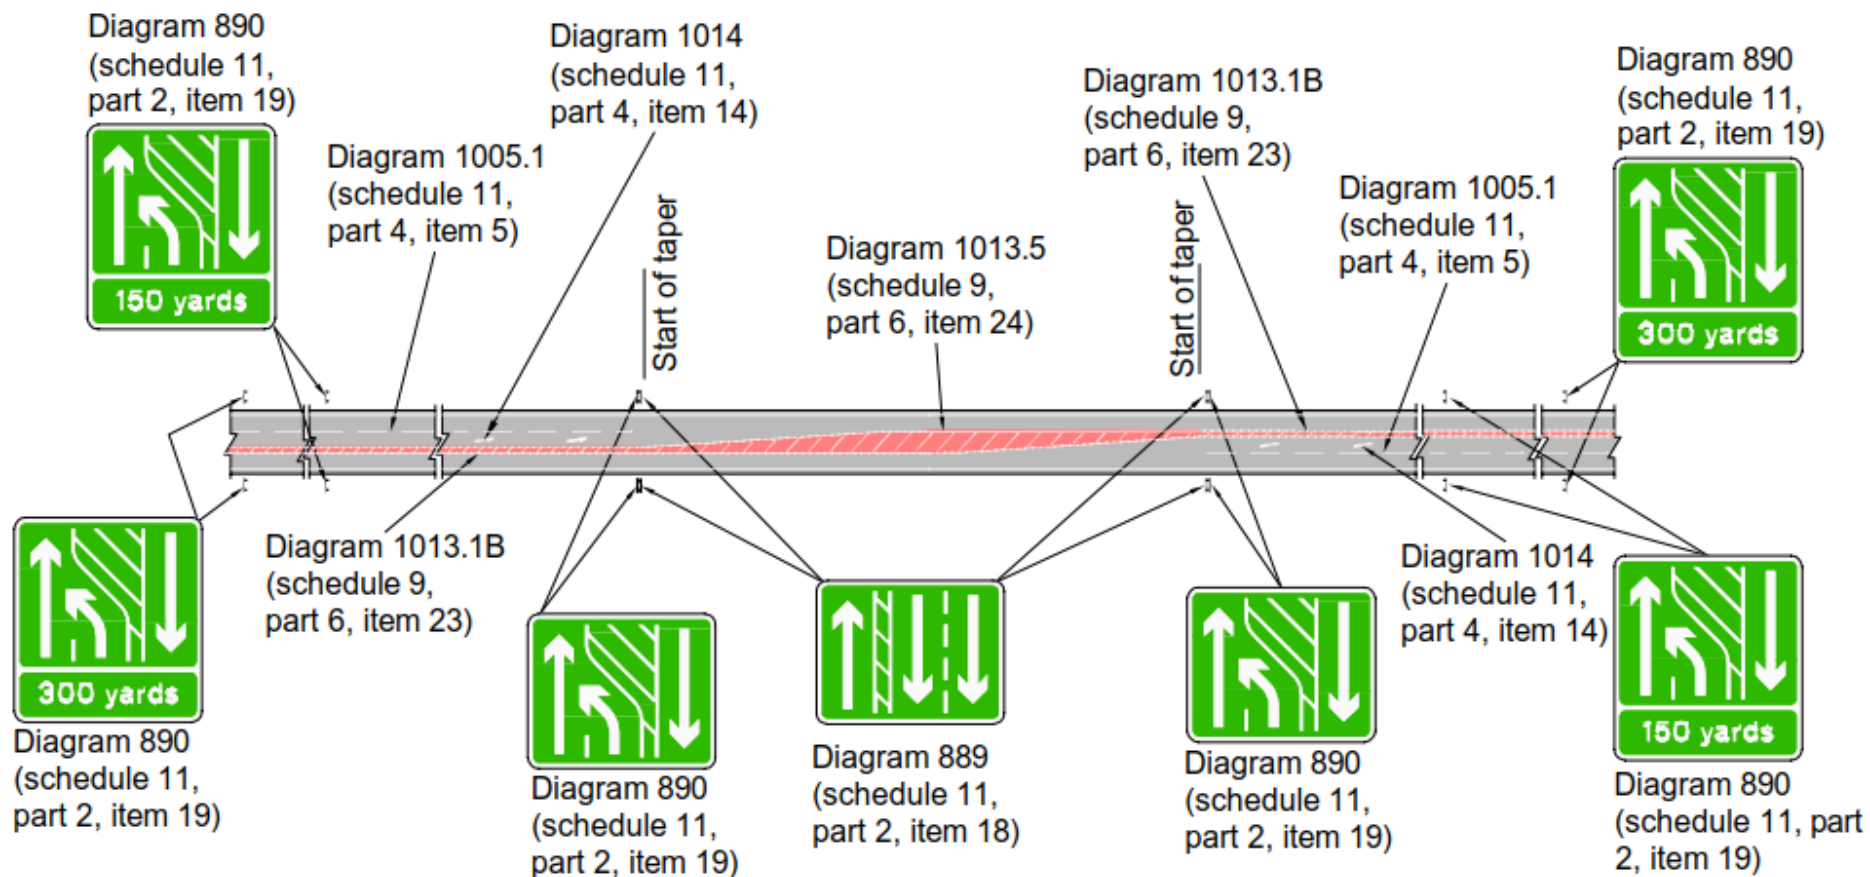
Diagram 890 (schedule 11, part 2, item 19)

150 yards

Diagram 1005.1 (schedule 11, part 4, item 5)

Diagram 1014 (schedule 11, part 4, item 14)

Start of taper

Diagram 1013.5 (schedule 9, part 6, item 24)

Diagram 1013.1B (schedule 9, part 6, item 23)

Start of taper

Diagram 1005.1 (schedule 11, part 4, item 5)

Diagram 890 (schedule 11, part 2, item 19)

300 yards

300 yards

Diagram 890 (schedule 11, part 2, item 19)

Diagram 1013.1B (schedule 9, part 6, item 23)

Diagram 890 (schedule 11, part 2, item 19)

Diagram 889 (schedule 11, part 2, item 18)

Diagram 890 (schedule 11, part 2, item 19)

Diagram 1014 (schedule 11, part 4, item 14)

150 yards

Diagram 890 (schedule 11, part 2, item 19)